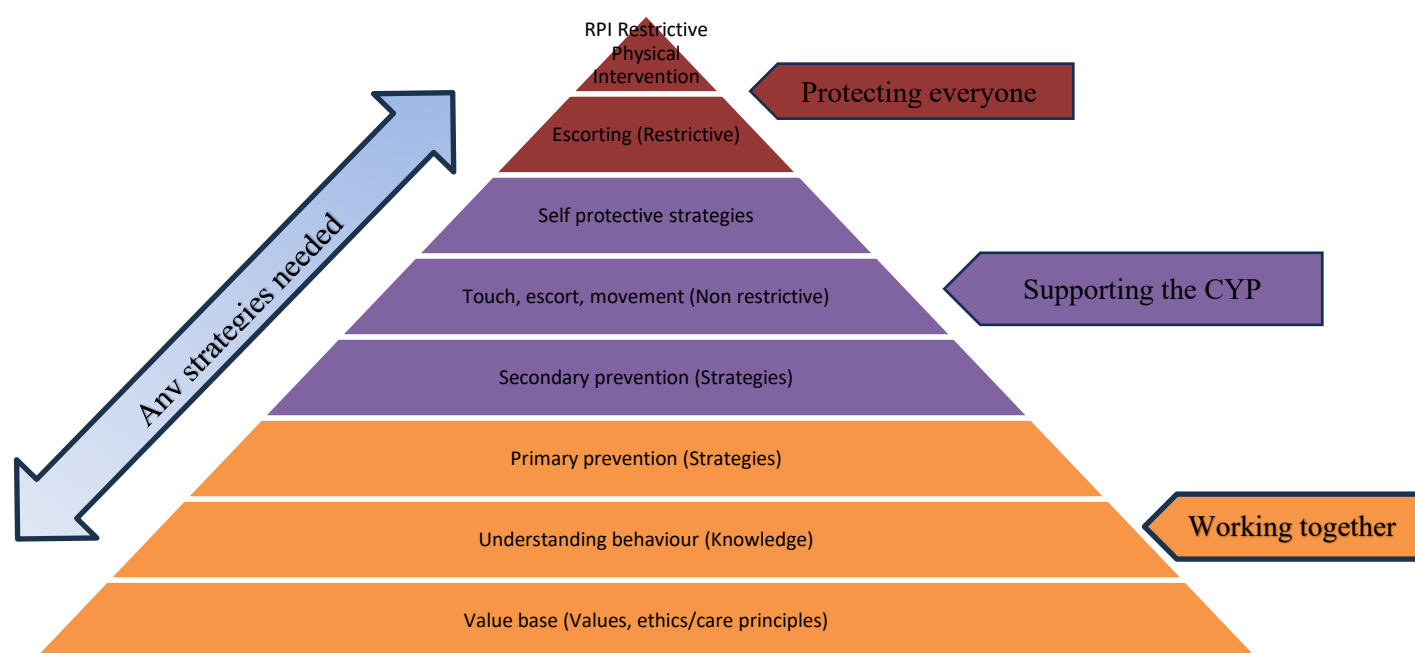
RPI Restrictive Physical Intervention

Protecting everyone

Escorting (Restrictive)

Self protective strategies

Touch, escort, movement (Non restrictive)

Supporting the CYP

Secondary prevention (Strategies)

Primary prevention (Strategies)

Understanding behaviour (Knowledge)

Working together

Value base (Values, ethics/care principles)

Anv strategies needed